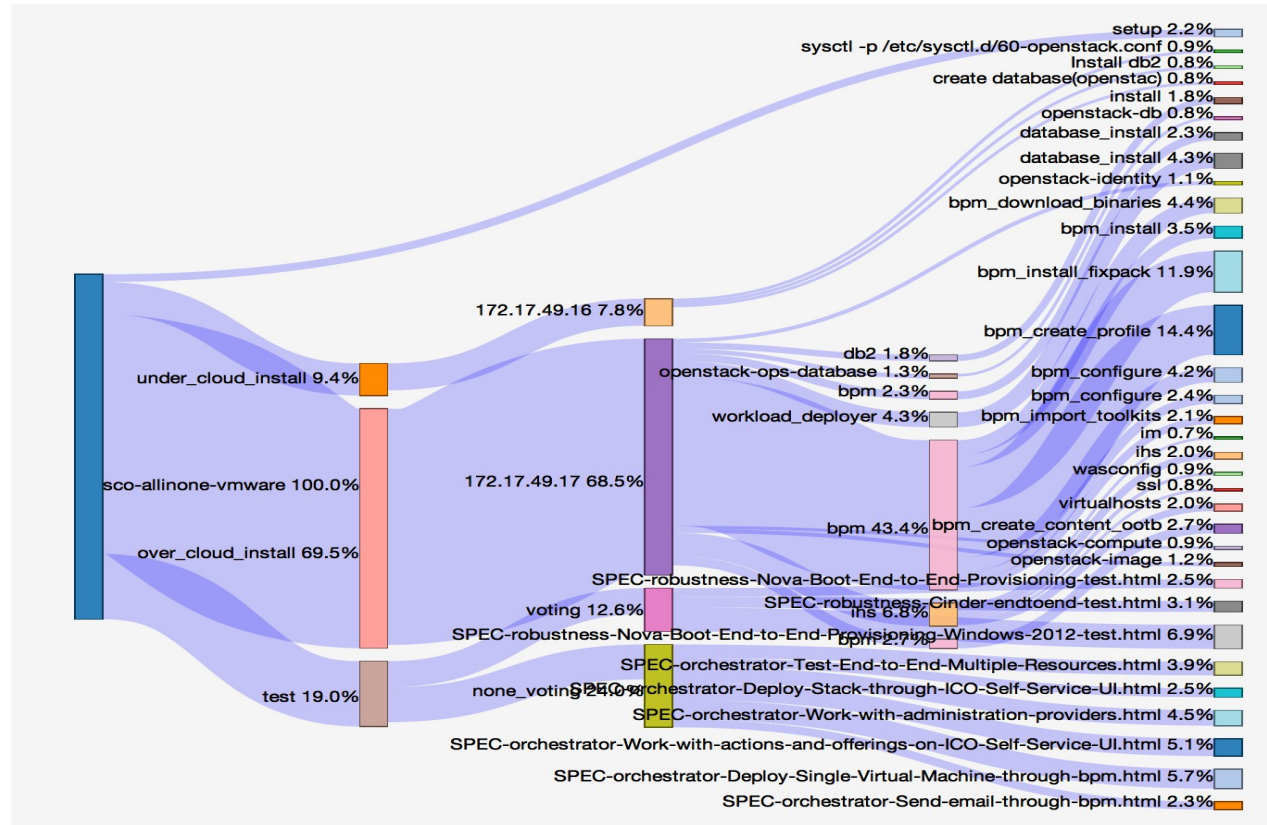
setup 2.2%
sysctl -p /etc/sysctl.d/60-openstack.conf 0.9%
Install db2 0.8%
create database(openstac) 0.8%
install 1.8%
openstack-db 0.8%
database_install 2.3%
database_install 4.3%
openstack-identity 1.1%
bpm_download_binaries 4.4%
bpm_install 3.5%
bpm_install_fixpack 11.9%
bpm_create_profile 14.4%
bpm_configure 4.2%
bpm_configure 2.4%
bpm_import_toolkits 2.1%
im 0.7%
ihs 2.0%
wasconfig 0.9%
ssl 0.8%
virtualhosts 2.0%
bpm_create_content_ootb 2.7%
openstack-compute 0.9%
openstack-image 1.2%
SPEC-robustness-Nova-Boot-End-to-End-Provisioning-test.html 2.5%
SPEC-robustness-Cinder-endtoend-test.html 3.1%
SPEC-robustness-Nova-Boot-End-to-End-Provisioning-Windows-2012-test.html 6.9%
SPEC-orchestrator-Test-End-to-End-Multiple-Resources.html 3.9%
SPEC-orchestrator-Deploy-Stack-through-ICO-Self-Service-UI.html 2.5%
SPEC-orchestrator-Work-with-administration-providers.html 4.5%
SPEC-orchestrator-Work-with-actions-and-offerings-on-ICO-Self-Service-UI.html 5.1%
SPEC-orchestrator-Deploy-Single-Virtual-Machine-through-bpm.html 5.7%
SPEC-orchestrator-Send-email-through-bpm.html 2.3%
172.17.49.16 7.8%
172.17.49.17 68.5%
db2 1.8%
openstack-ops-database 1.3%
bpm 2.3%
workload_deployer 4.3%
bpm 43.4%
ihs 6.8%
bpm 2.7%
voting 12.6%
none_voting 24.0%
under_cloud_install 9.4%
sco-allinone-vmware 100.0%
over_cloud_install 69.5%
test 19.0%